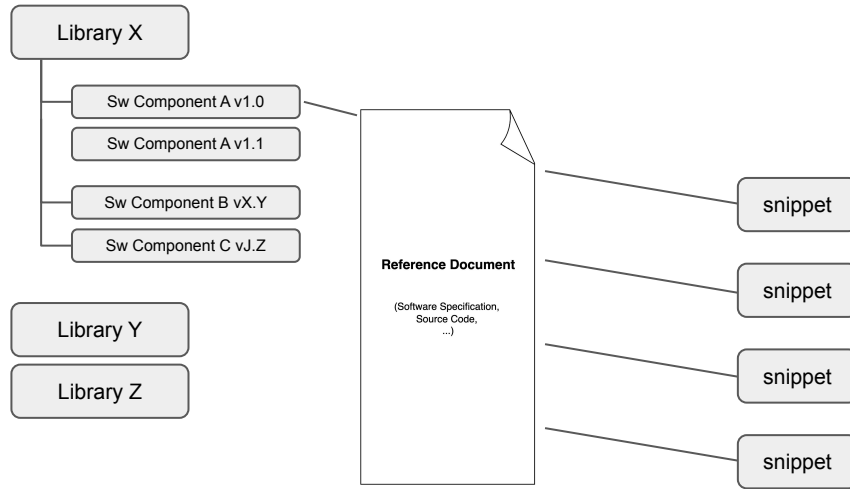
Library X

Sw Component A v1.0

Sw Component A v1.1

Sw Component B vX.Y

Sw Component C vJ.Z

Library Y

Library Z

Reference Document

(Software Specification, Source Code, ...)

snippet

snippet

snippet

snippet